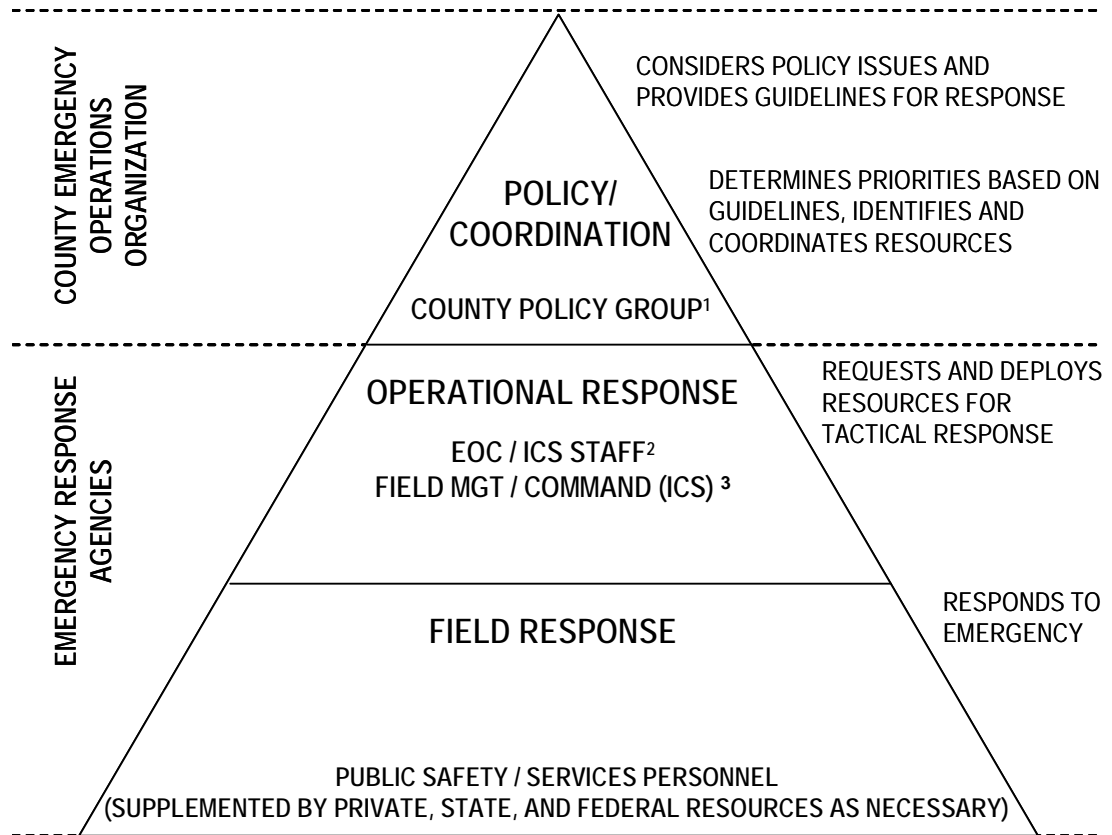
COUNTY EMERGENCY OPERATIONS ORGANIZATION

CONSIDERS POLICY ISSUES AND PROVIDES GUIDELINES FOR RESPONSE

POLICY/ COORDINATION

DETERMINES PRIORITIES BASED ON GUIDELINES, IDENTIFIES AND COORDINATES RESOURCES

COUNTY POLICY GROUP$^1$

EMERGENCY RESPONSE AGENCIES

OPERATIONAL RESPONSE

REQUESTS AND DEPLOYS RESOURCES FOR TACTICAL RESPONSE

EOC / ICS STAFF$^2$
FIELD MGT / COMMAND (ICS) $^3$

FIELD RESPONSE

RESPONDS TO EMERGENCY

PUBLIC SAFETY / SERVICES PERSONNEL
(SUPPLEMENTED BY PRIVATE, STATE, AND FEDERAL RESOURCES AS NECESSARY)